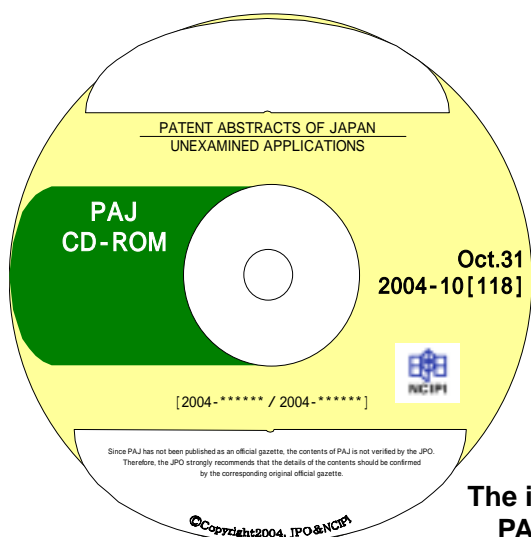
PATENT ABSTRACTS OF JAPAN
UNEXAMINED APPLICATIONS

PAJ
CD-ROM

Oct.31
2004-10[118]

NCIPI

[2004-****** / 2004-******]

Since PAJ has not been published as an official gazette, the contents of PAJ is not verified by the JPO. Therefore, the JPO strongly recommends that the details of the contents should be confirmed by the corresponding original official gazette.

©Copyright2004. JPO&NCIPI

The i
PA